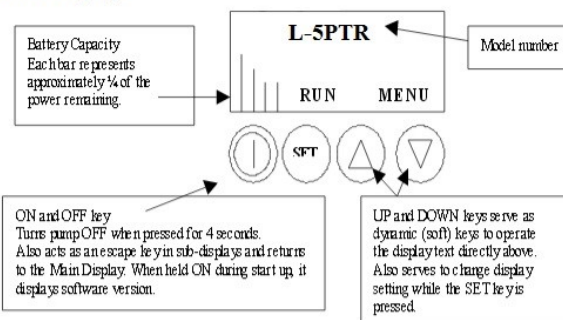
Battery Capacity
Each bar represents approximately ¼ of the power remaining.

L-5PTR

Model number

RUN MENU

SET

ON and OFF key
Turns pump OFF when pressed for 4 seconds.
Also acts as an escape key in sub-displays and returns to the Main Display. When held ON during start up, it displays software version.

UP and DOWN keys serve as dynamic (soft) keys to operate the display text directly above. Also serves to change display setting while the SET key is pressed.